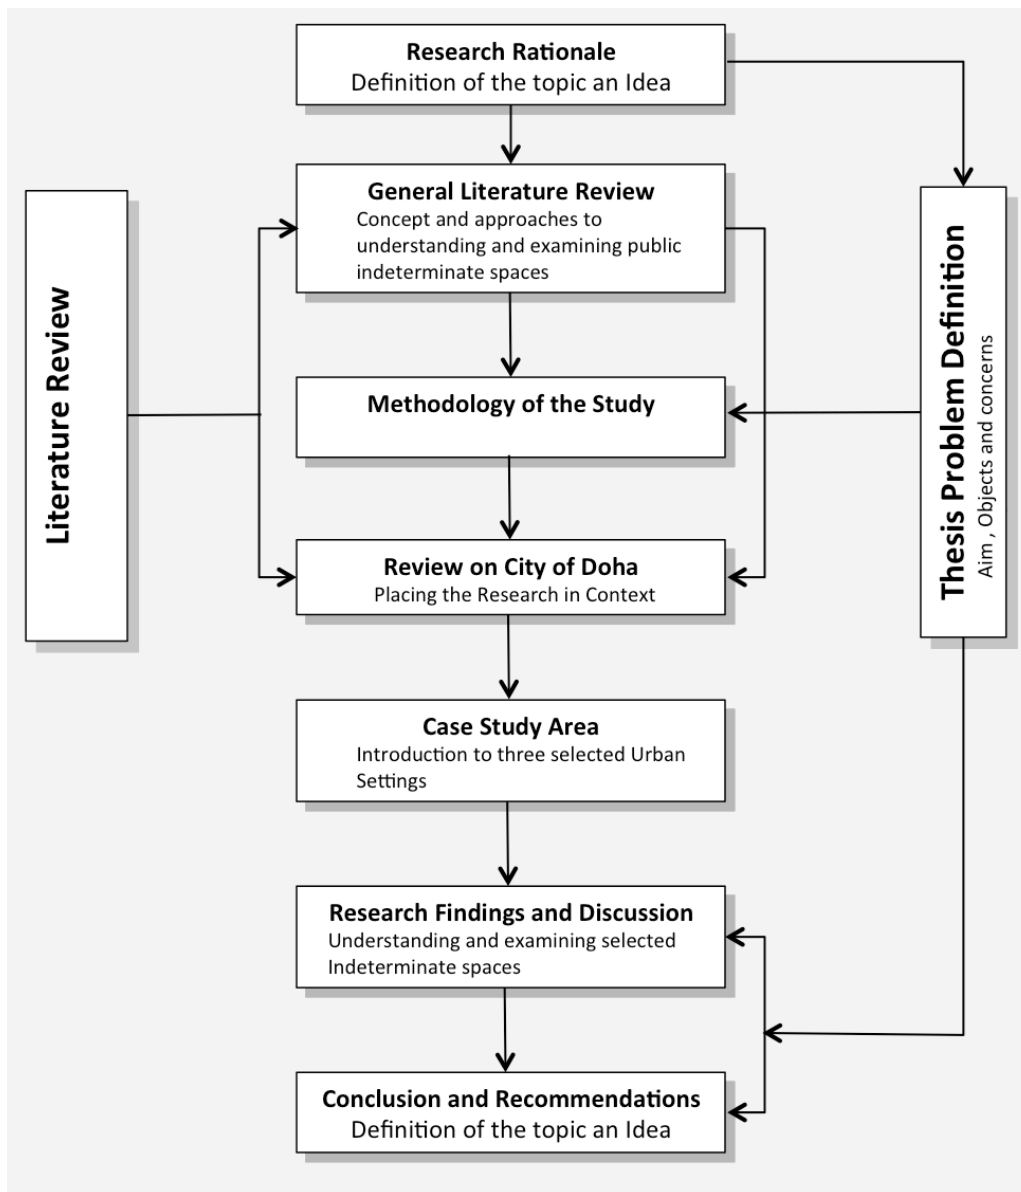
Research Rationale
Definition of the topic an Idea

Literature Review

General Literature Review
Concept and approaches to understanding and examining public indeterminate spaces

Thesis Problem Definition
Aim , Objects and concerns

Methodology of the Study

Review on City of Doha
Placing the Research in Context

Case Study Area
Introduction to three selected Urban Settings

Research Findings and Discussion
Understanding and examining selected Indeterminate spaces

Conclusion and Recommendations
Definition of the topic an Idea